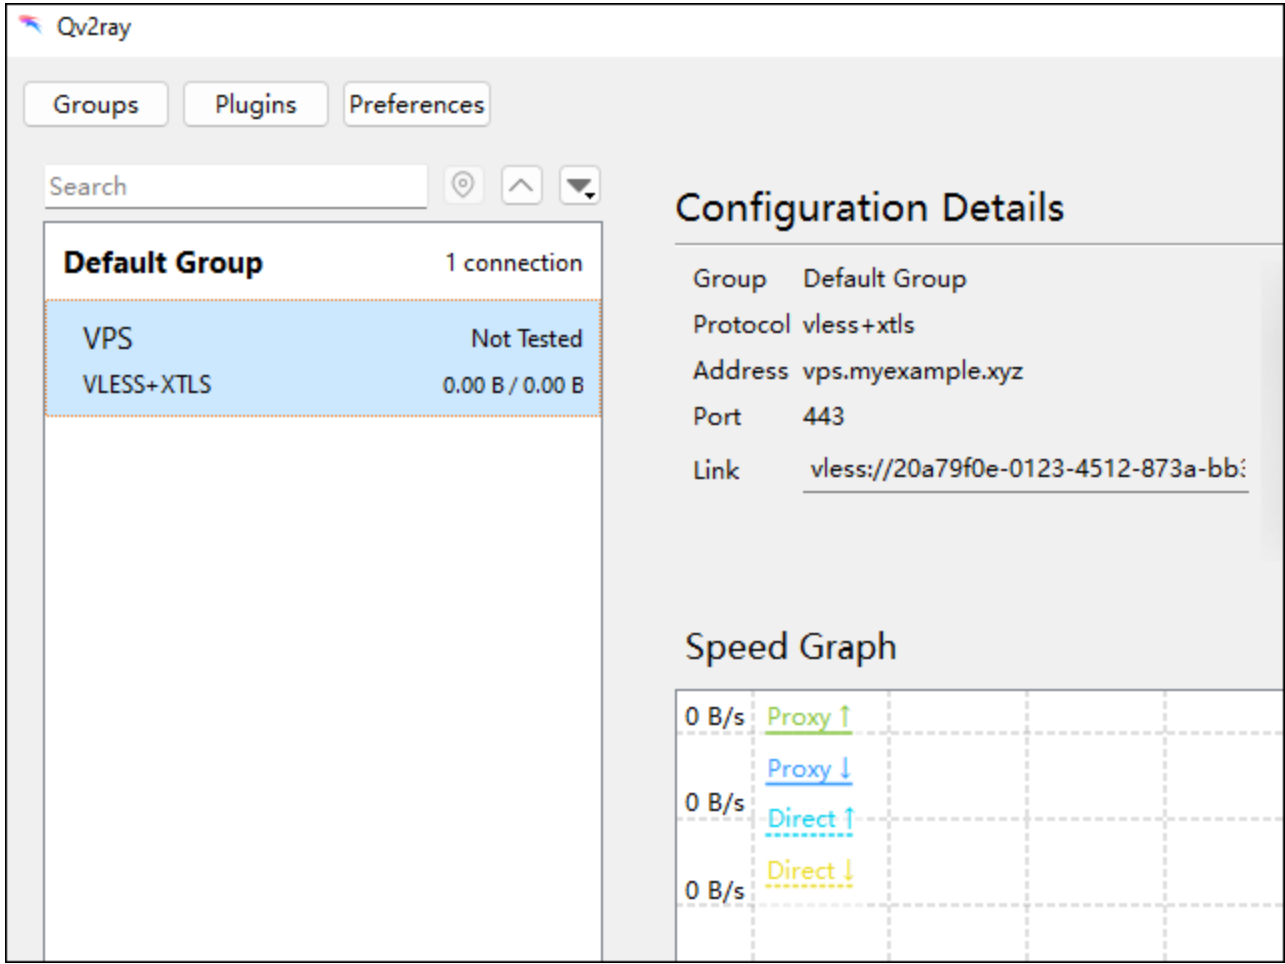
Qv2ray

Groups Plugins Preferences

Search

Default Group 1 connection

VPS Not Tested
VLESS+XTLS 0.00 B / 0.00 B

Configuration Details

Group Default Group
Protocol vless+xtls
Address vps.myexample.xyz
Port 443
Link vless://20a79f0e-0123-4512-873a-bb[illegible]

Speed Graph

0 B/s
0 B/s
0 B/s

Proxy ↑
Proxy ↓
Direct ↑
Direct ↓